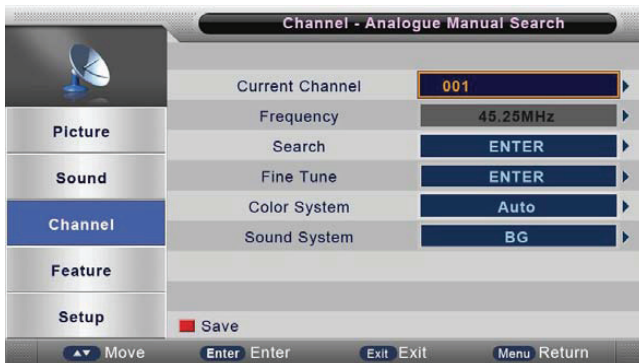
Channel - Analogue Manual Search

Picture
Sound
Channel
Feature
Setup

| | |
|---|---|
| Current Channel | 001 |
| Frequency | 45.25MHz |
| Search | ENTER |
| Fine Tune | ENTER |
| Color System | Auto |
| Sound System | BG |

Save

▲▼ Move Enter Enter Exit Exit Menu Return